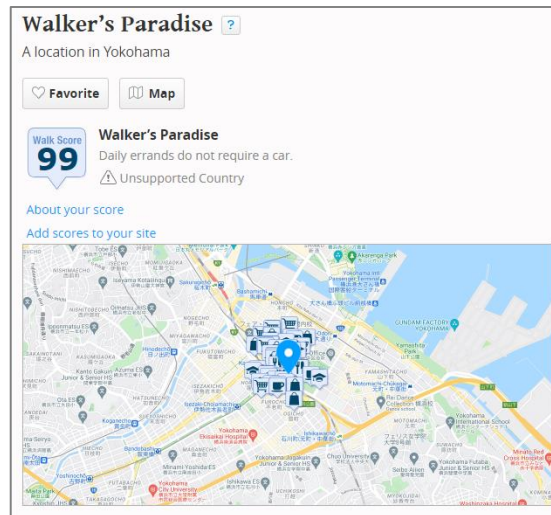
Walker's Paradise ?

A location in Yokohama

Favorite Map

Walk Score 99

Walker's Paradise

Daily errands do not require a car.

Unsupported Country

About your score

Add scores to your site

Yokohama Port Terminal

Yamashita Park

GUNDAM FACTORY YOKOHAMA

Yokohama Chinatown

Yokohama International School

Yokohama Ekisaikai Hospital

Yokohama City University

Minami Yoshida ES

Ishikawa ES

Chuo University

Yokohama Futaba Junior & Senior HS

Kanto Gakuin Mutsuura ES

Seibo Aisei

Minato Red Cross Hospital